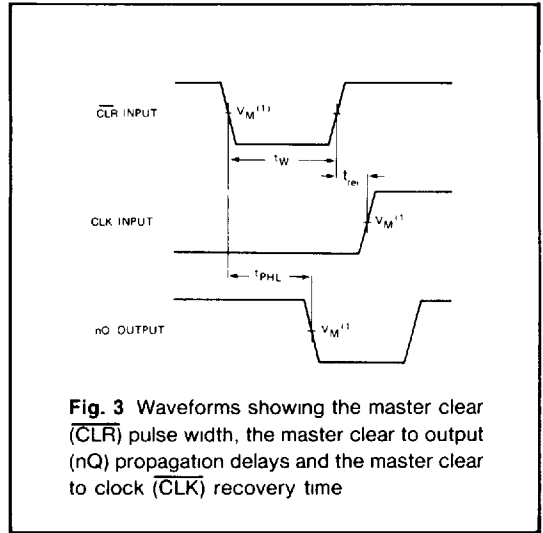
$\overline{CLR}$ INPUT

$V_M^{(1)}$

$t_W$

$t_{rem}$

CLK INPUT

$V_M^{(1)}$

$t_{PHL}$

nQ OUTPUT

$V_M^{(1)}$

**Fig. 3** Waveforms showing the master clear ($\overline{CLR}$) pulse width, the master clear to output (nQ) propagation delays and the master clear to clock ($\overline{CLK}$) recovery time